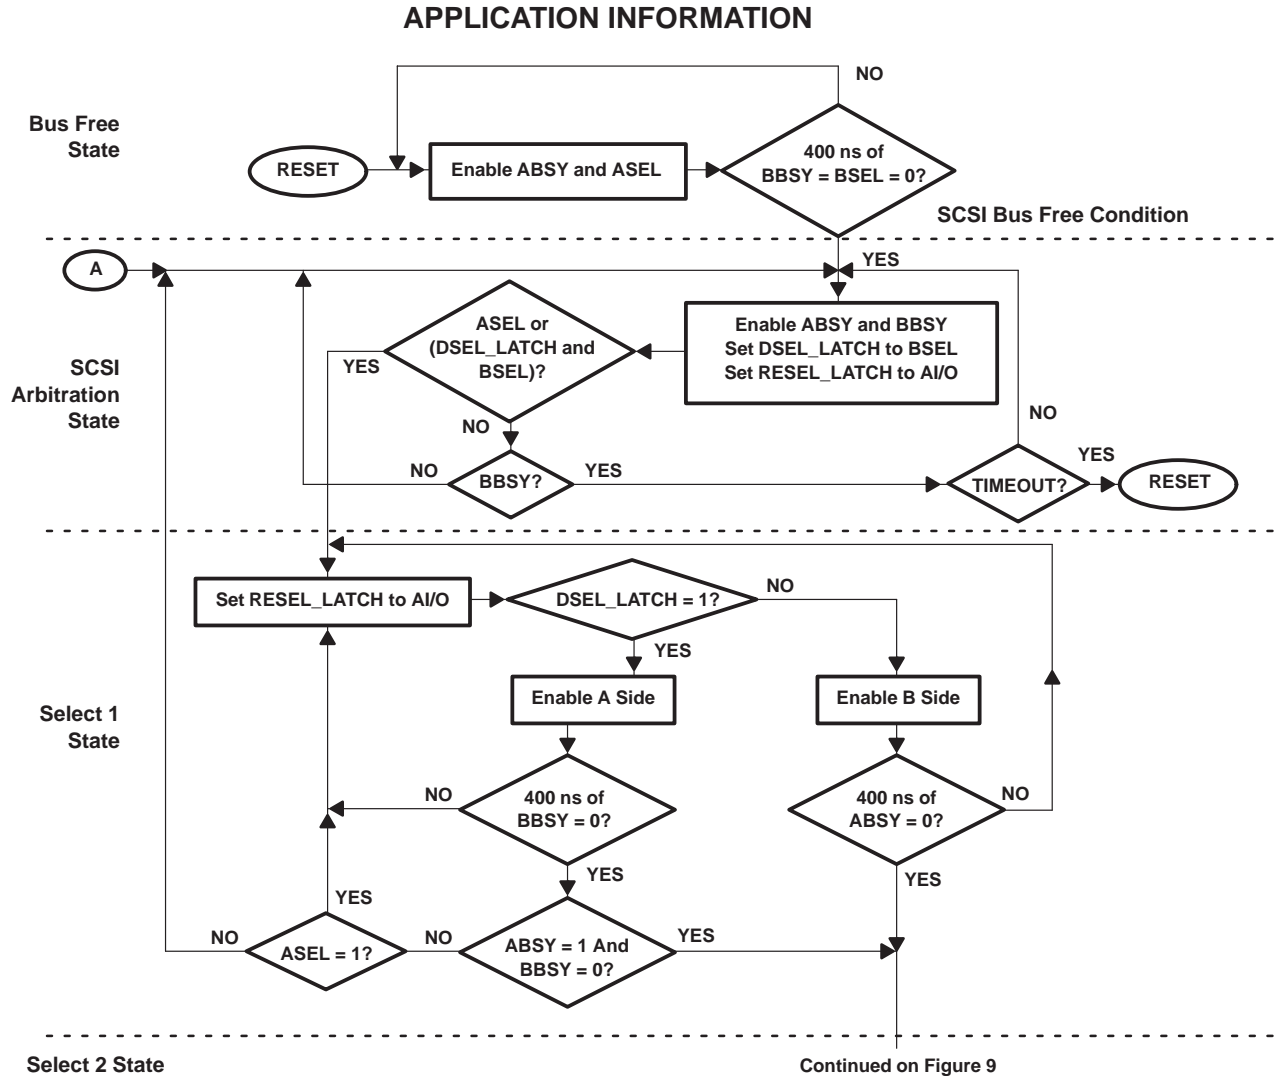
APPLICATION INFORMATION

Bus Free State

RESET

Enable ABSY and ASEL

NO

400 ns of BBSY = BSEL = 0?

SCSI Bus Free Condition

A

YES

SCSI Arbitration State

ASEL or (DSEL_LATCH and BSEL)?

YES

Enable ABSY and BBSY
Set DSEL_LATCH to BSEL
Set RESEL_LATCH to AI/O

NO

NO

BBSY?

YES

NO

TIMEOUT?

YES

RESET

Set RESEL_LATCH to AI/O

DSEL_LATCH = 1?

NO

YES

Select 1 State

Enable A Side

Enable B Side

NO

400 ns of BBSY = 0?

400 ns of ABSY = 0?

NO

YES

YES

YES

NO

ASEL = 1?

NO

ABSY = 1 And BBSY = 0?

YES

Select 2 State

Continued on Figure 9